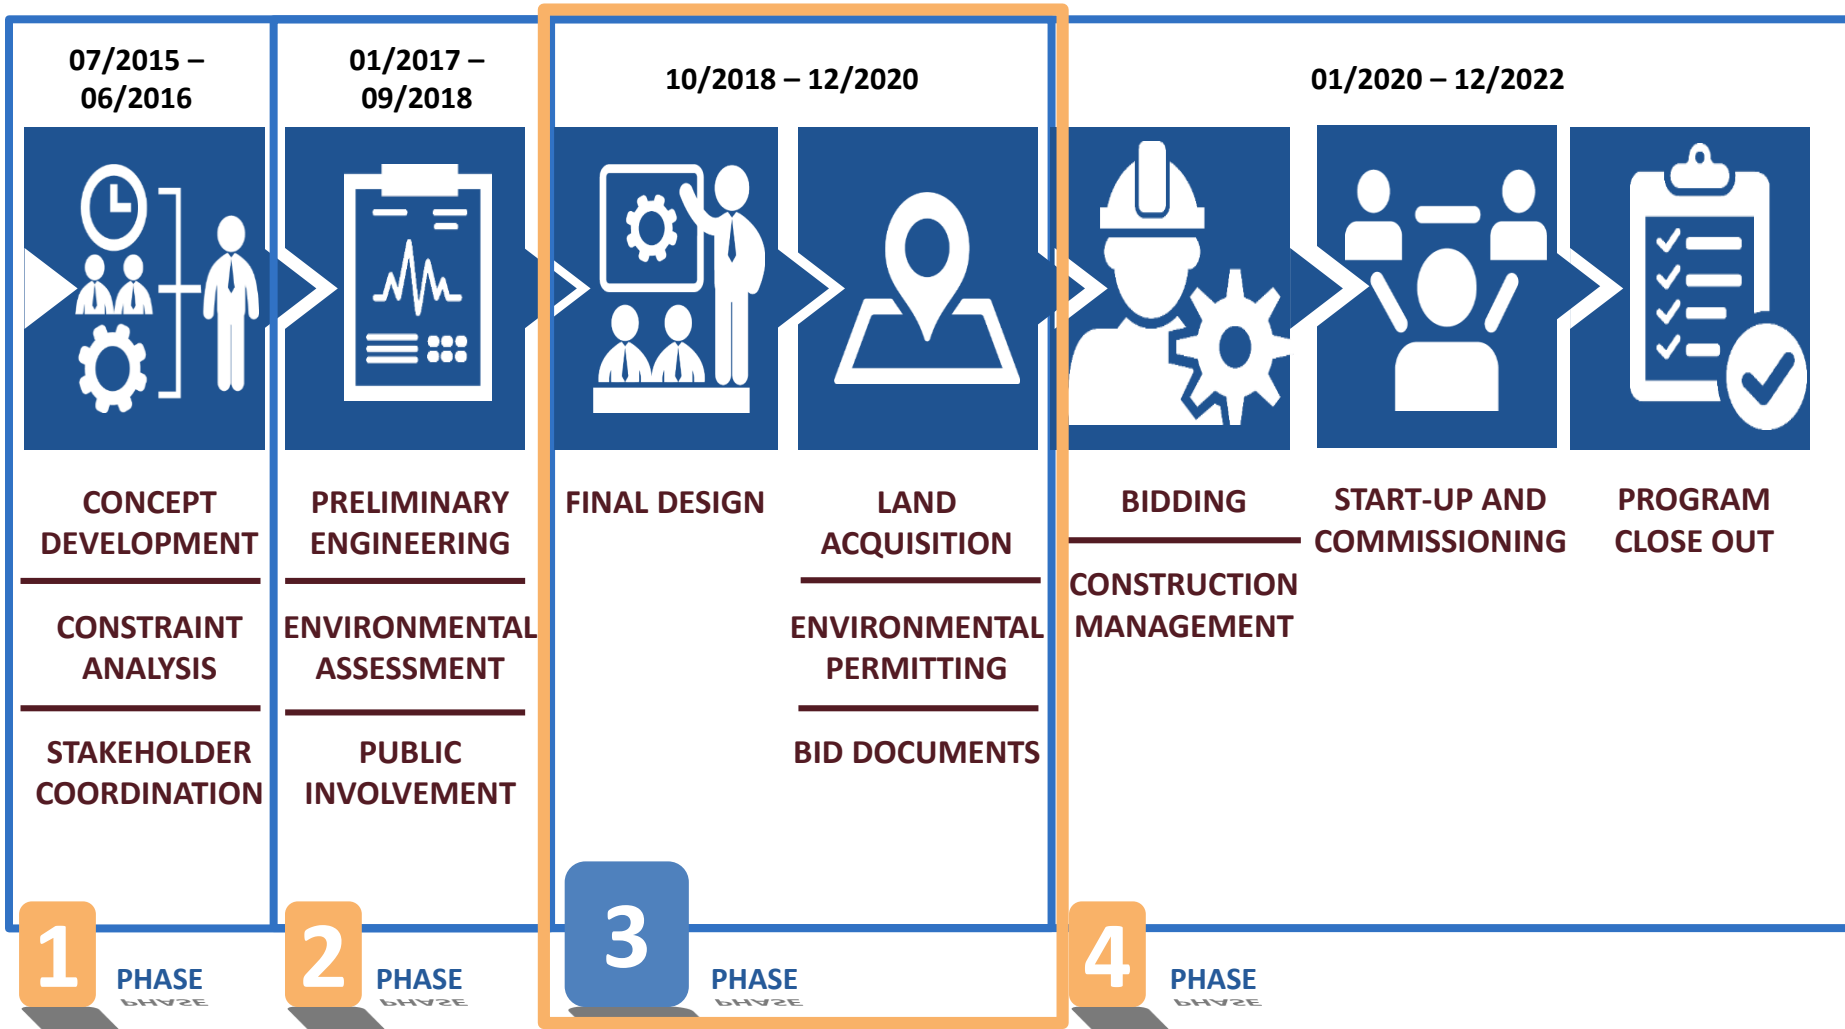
07/2015 – 06/2016

01/2017 – 09/2018

10/2018 – 12/2020

01/2020 – 12/2022

CONCEPT DEVELOPMENT

CONSTRAINT ANALYSIS

STAKEHOLDER COORDINATION

PRELIMINARY ENGINEERING

ENVIRONMENTAL ASSESSMENT

PUBLIC INVOLVEMENT

FINAL DESIGN

LAND ACQUISITION

ENVIRONMENTAL PERMITTING

BID DOCUMENTS

BIDDING

CONSTRUCTION MANAGEMENT

START-UP AND COMMISSIONING

PROGRAM CLOSE OUT

1 PHASE

2 PHASE

3 PHASE

4 PHASE